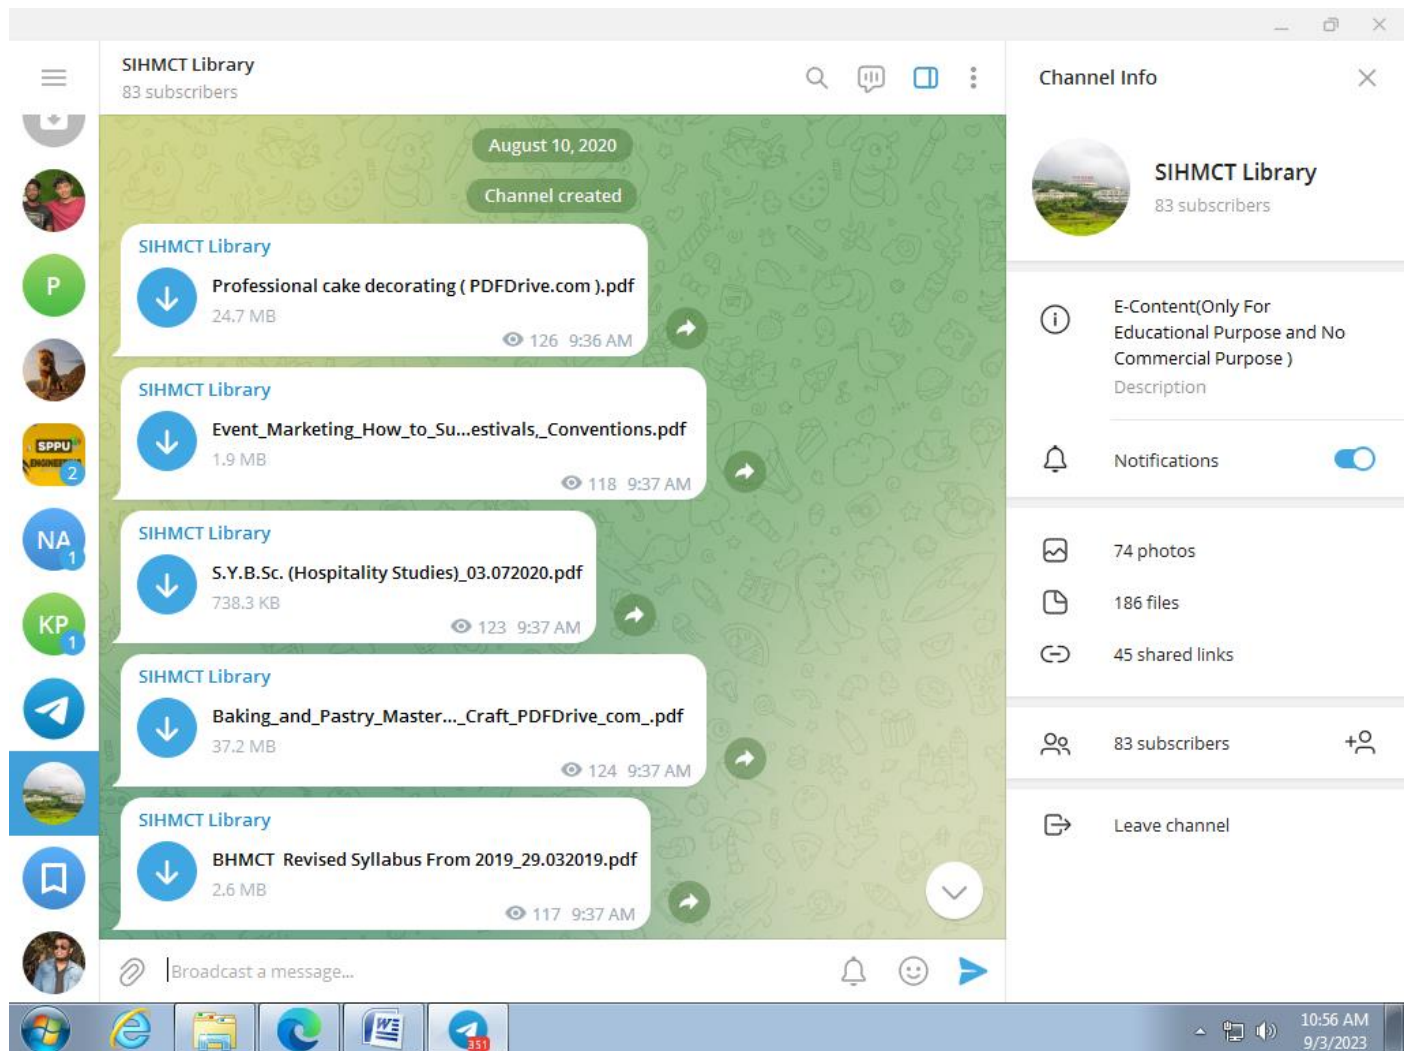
SIHMCT Library
83 subscribers

August 10, 2020

Channel created

SIHMCT Library
Professional cake decorating ( PDFDrive.com ).pdf
24.7 MB
126 9:36 AM

SIHMCT Library
Event_Marketing_How_to_Su...estivals,_Conventions.pdf
1.9 MB
118 9:37 AM

SIHMCT Library
S.Y.B.Sc. (Hospitality Studies)_03.072020.pdf
738.3 KB
123 9:37 AM

SIHMCT Library
Baking_and_Pastry_Master..._Craft_PDFDrive_com_.pdf
37.2 MB
124 9:37 AM

SIHMCT Library
BHMCT Revised Syllabus From 2019_29.032019.pdf
2.6 MB
117 9:37 AM

Broadcast a message...

Channel Info

SIHMCT Library
83 subscribers

E-Content(Only For Educational Purpose and No Commercial Purpose )
Description

Notifications

74 photos
186 files
45 shared links

83 subscribers

Leave channel

P
SPPU
2
NA
1
KP
1
351

10:56 AM
9/3/2023